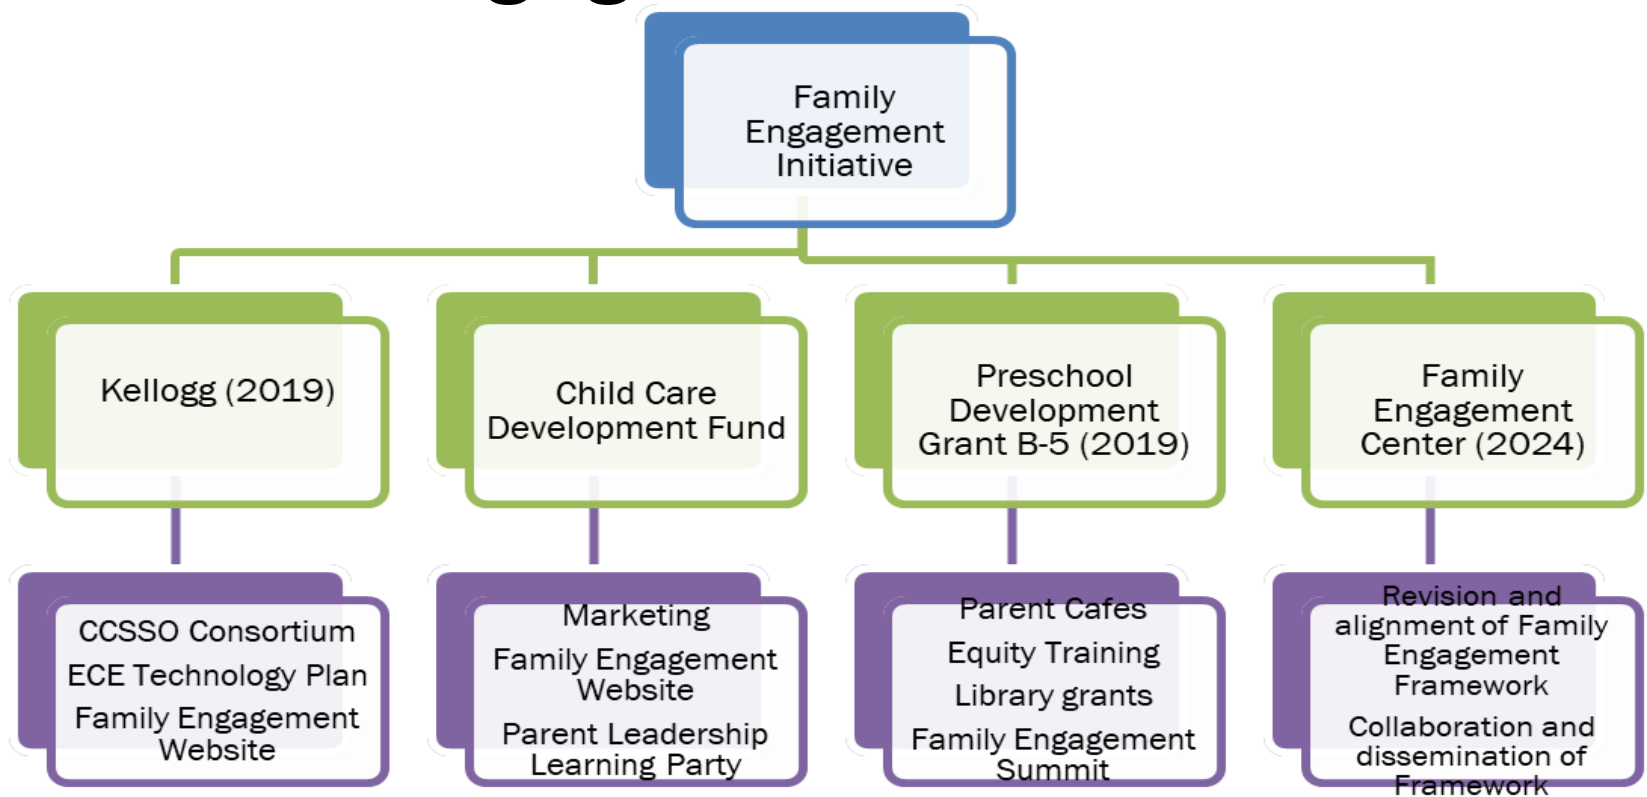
Family Engagement Initiative

Kellogg (2019)

Child Care Development Fund

Preschool Development Grant B-5 (2019)

Family Engagement Center (2024)

CCSSO Consortium

ECE Technology Plan

Family Engagement Website

Marketing

Family Engagement Website

Parent Leadership Learning Party

Parent Cafes

Equity Training

Library grants

Family Engagement Summit

Revision and alignment of Family Engagement Framework

Collaboration and dissemination of Framework